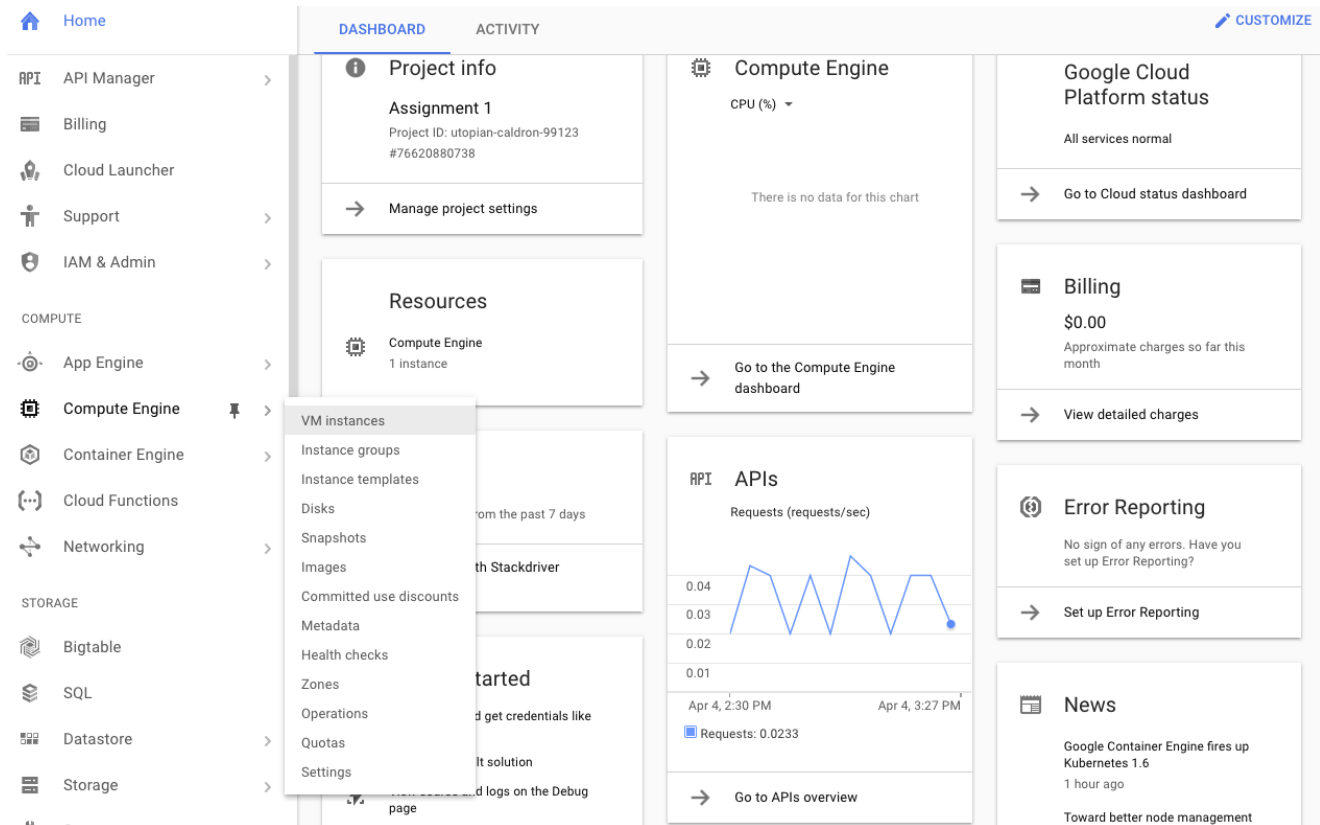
Home
API Manager
Billing
Cloud Launcher
Support
IAM & Admin
COMPUTE
App Engine
Compute Engine
Container Engine
Cloud Functions
Networking
STORAGE
Bigtable
SQL
Datastore
Storage

DASHBOARD ACTIVITY
CUSTOMIZE

Project info
Assignment 1
Project ID: utopian-caldron-99123
#76620880738
Manage project settings

Resources
Compute Engine
1 instance

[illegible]rom the past 7 days
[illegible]th Stackdriver

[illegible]tarted
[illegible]d get credentials like
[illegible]lt solution
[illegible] and logs on the Debug page

VM instances
Instance groups
Instance templates
Disks
Snapshots
Images
Committed use discounts
Metadata
Health checks
Zones
Operations
Quotas
Settings

Compute Engine
CPU (%)
There is no data for this chart
Go to the Compute Engine dashboard

API APIs
Requests (requests/sec)
0.04
0.03
0.02
0.01
Apr 4, 2:30 PM
Apr 4, 3:27 PM
Requests: 0.0233
Go to APIs overview

Google Cloud Platform status
All services normal
Go to Cloud status dashboard

Billing
$0.00
Approximate charges so far this month
View detailed charges

Error Reporting
No sign of any errors. Have you set up Error Reporting?
Set up Error Reporting

News
Google Container Engine fires up Kubernetes 1.6
1 hour ago
Toward better node management